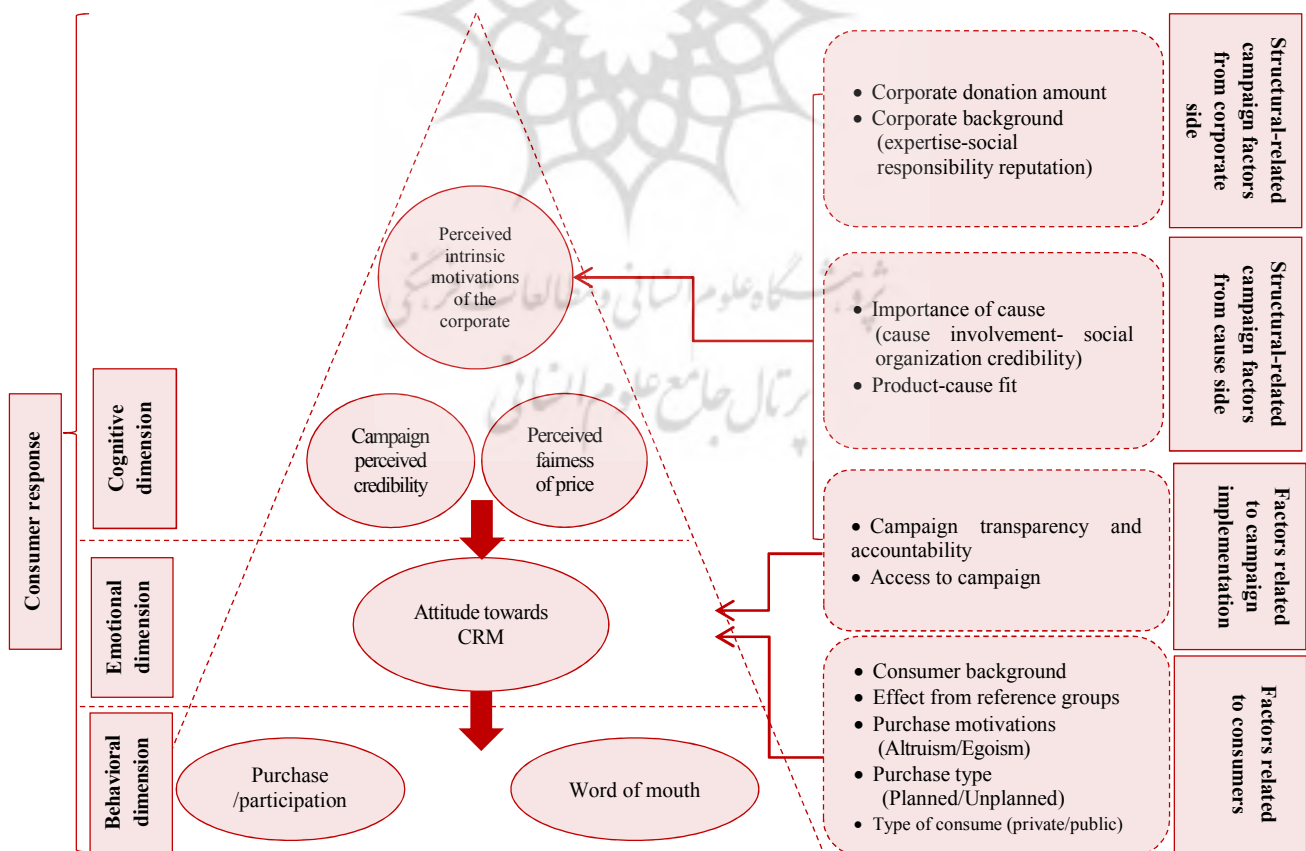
Consumer response

Cognitive dimension

Emotional dimension

Behavioral dimension

Perceived intrinsic motivations of the corporate

Campaign perceived credibility

Perceived fairness of price

Attitude towards CRM

Purchase /participation

Word of mouth

• Corporate donation amount
• Corporate background (expertise-social responsibility reputation)

Structural-related campaign factors from corporate side

• Importance of cause (cause involvement- social organization credibility)
• Product-cause fit

Structural-related campaign factors from cause side

• Campaign transparency and accountability
• Access to campaign

Factors related to campaign implementation

• Consumer background
• Effect from reference groups
• Purchase motivations (Altruism/Egoism)
• Purchase type (Planned/Unplanned)
• Type of consume (private/public)

Factors related to consumers